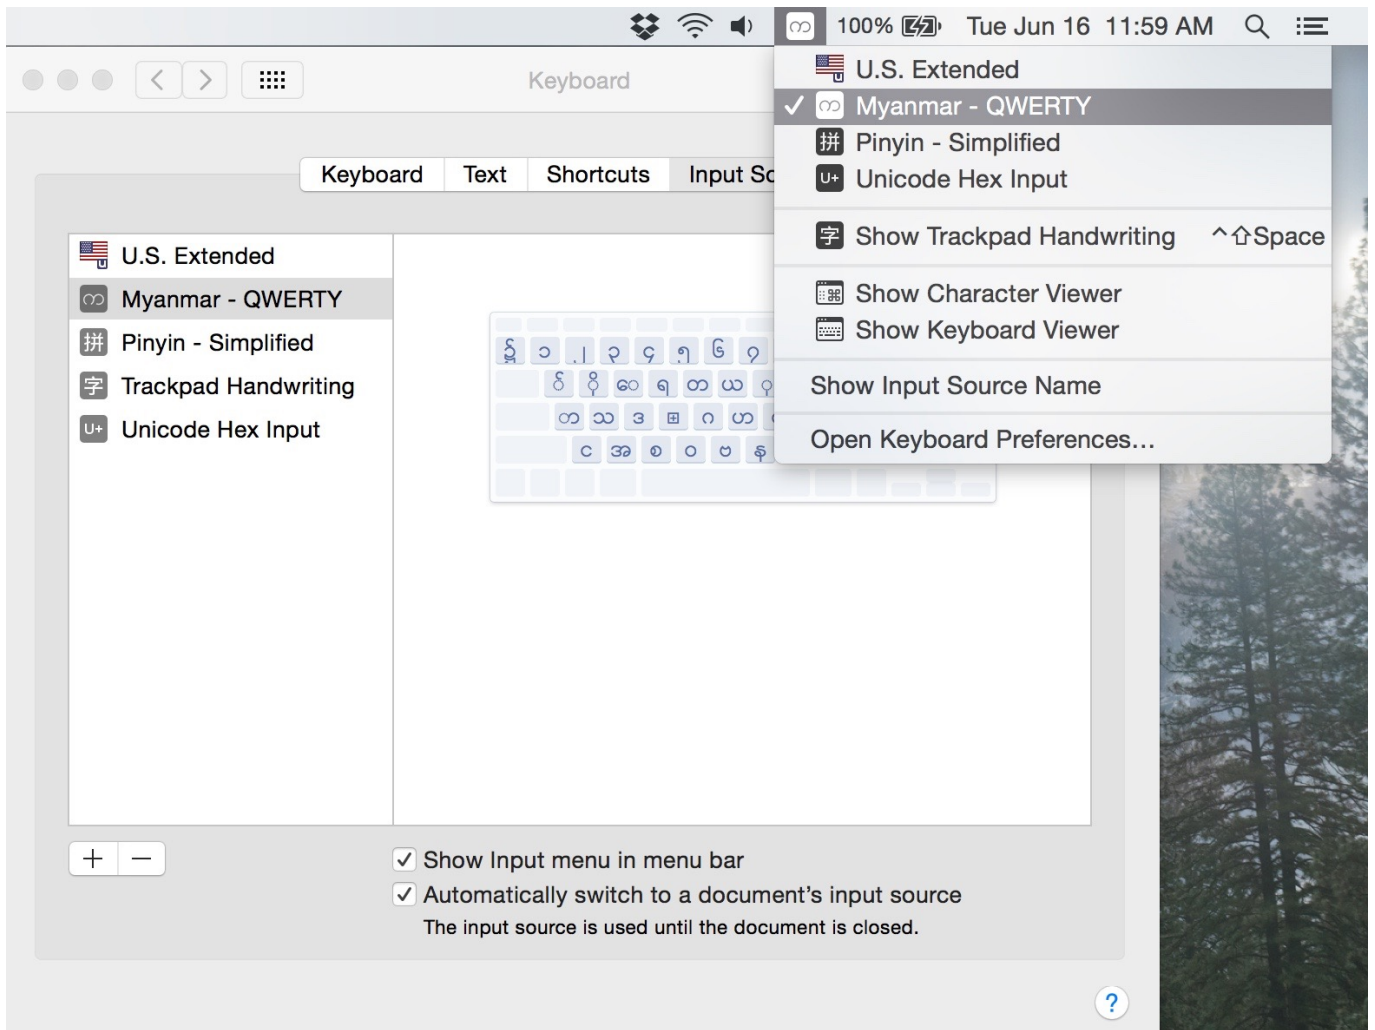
100% Tue Jun 16 11:59 AM

Keyboard

Keyboard | Text | Shortcuts | Input Sc

U.S. Extended
Myanmar - QWERTY
Pinyin - Simplified
Trackpad Handwriting
Unicode Hex Input

ဍ္ဍ ၁ ၂ ၃ ၄ ၅ ၆ ၇
ဆ ဝ ဧ ရ တ ယ
ဗ ဿ ဒ ဓ ဂ ဟ
ဎ ဣ ဏ ဉ ပ ဋ

+ −

✓ Show Input menu in menu bar
✓ Automatically switch to a document's input source
The input source is used until the document is closed.

?

U.S. Extended
✓ Myanmar - QWERTY
Pinyin - Simplified
Unicode Hex Input

Show Trackpad Handwriting ^⇧Space

Show Character Viewer
Show Keyboard Viewer

Show Input Source Name

Open Keyboard Preferences…